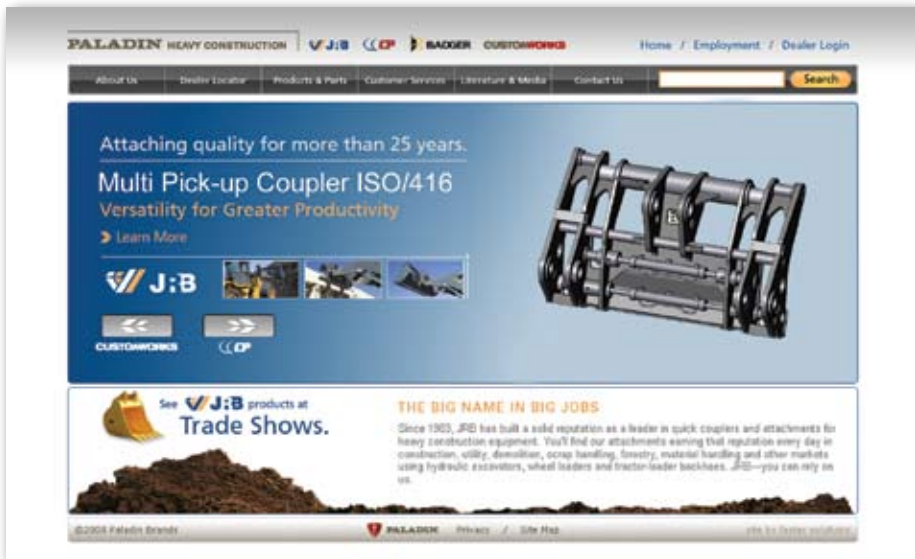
PALADIN HEAVY CONSTRUCTION JRB CP BADGER CUSTOMWORKS

Home / Employment / Dealer Login

About Us | Dealer Locator | Products & Parts | Customer Services | Literature & Media | Contact Us

Search

Attaching quality for more than 25 years.

Multi Pick-up Coupler ISO/416

Versatility for Greater Productivity

Learn More

J:B

<<

>>

CUSTOMWORKS

CP

See J:B products at Trade Shows.

THE BIG NAME IN BIG JOBS

Since 1983, JRB has built a solid reputation as a leader in quick couplers and attachments for heavy construction equipment. You'll find our attachments earning that reputation every day in construction, utility, demolition, scrap handling, forestry, material handling and other markets using hydraulic excavators, wheel loaders and tractor-loader backhoes. JRB—you can rely on us.

©2008 Paladin Brands

PALADIN Privacy / Site Map

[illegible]